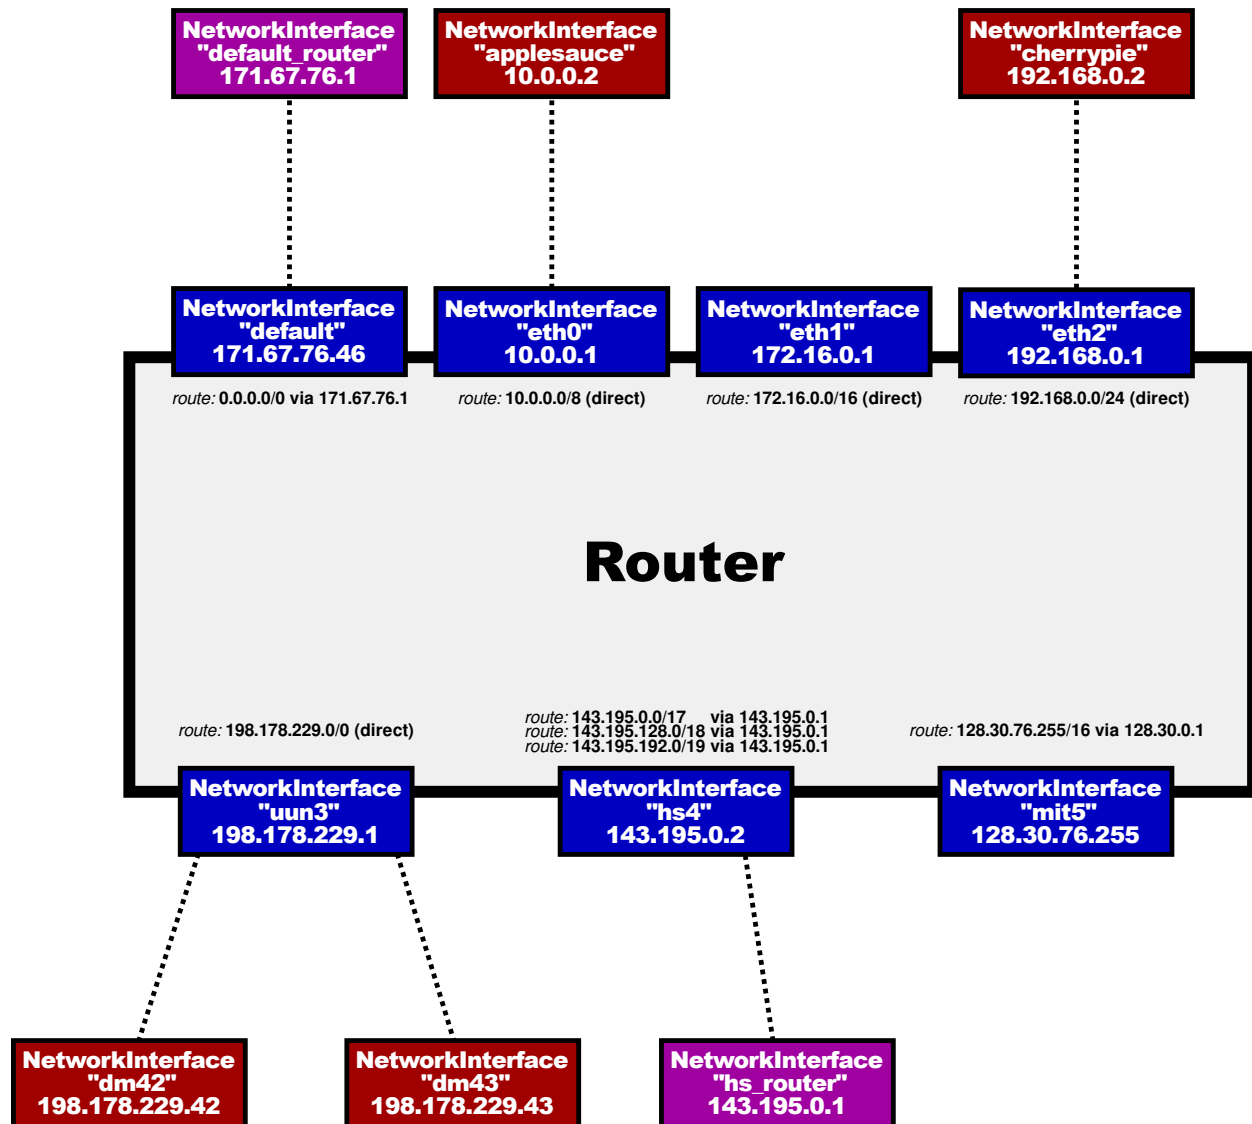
NetworkInterface
"default_router"
171.67.76.1

NetworkInterface
"applesauce"
10.0.0.2

NetworkInterface
"cherrypie"
192.168.0.2

NetworkInterface
"default"
171.67.76.46

NetworkInterface
"eth0"
10.0.0.1

NetworkInterface
"eth1"
172.16.0.1

NetworkInterface
"eth2"
192.168.0.1

route: 0.0.0.0/0 via 171.67.76.1

route: 10.0.0.0/8 (direct)

route: 172.16.0.0/16 (direct)

route: 192.168.0.0/24 (direct)

Router

route: 198.178.229.0/0 (direct)

route: 143.195.0.0/17 via 143.195.0.1
route: 143.195.128.0/18 via 143.195.0.1
route: 143.195.192.0/19 via 143.195.0.1

route: 128.30.76.255/16 via 128.30.0.1

NetworkInterface
"uun3"
198.178.229.1

NetworkInterface
"hs4"
143.195.0.2

NetworkInterface
"mit5"
128.30.76.255

NetworkInterface
"dm42"
198.178.229.42

NetworkInterface
"dm43"
198.178.229.43

NetworkInterface
"hs_router"
143.195.0.1